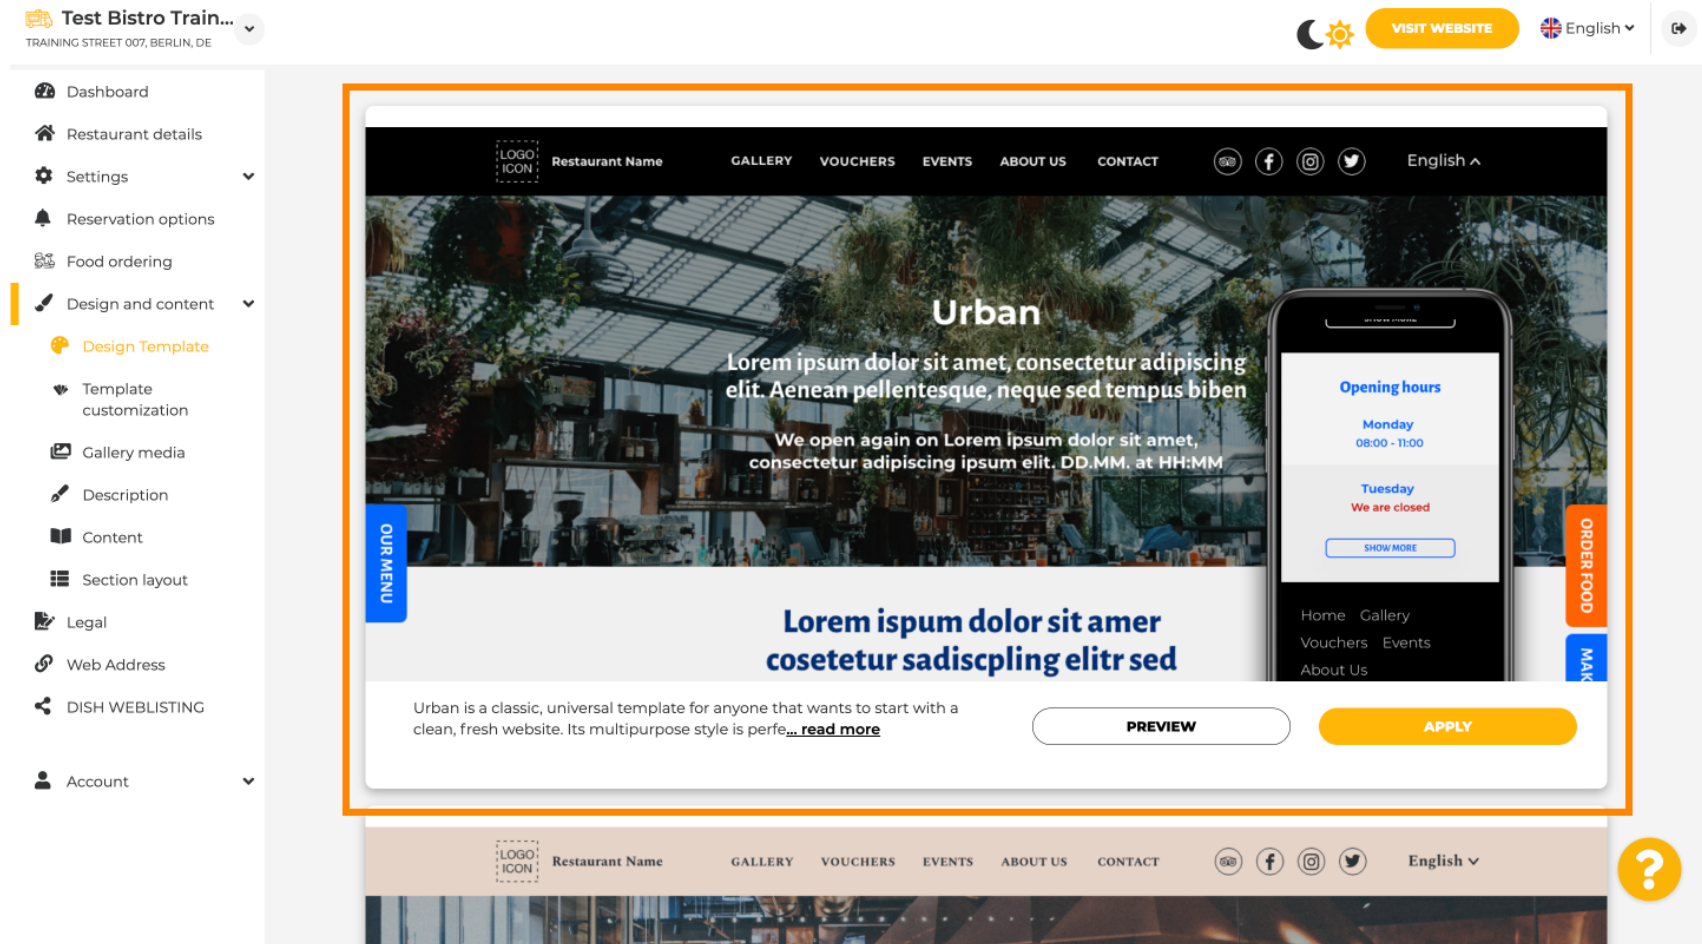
Test Bistro Train...
TRAINING STREET 007, BERLIN, DE

VISIT WEBSITE
English

Dashboard
Restaurant details
Settings
Reservation options
Food ordering
Design and content
Design Template
Template customization
Gallery media
Description
Content
Section layout
Legal
Web Address
DISH WEBLISTING
Account

LOGO ICON
Restaurant Name
GALLERY
VOUCHERS
EVENTS
ABOUT US
CONTACT
English

Urban
Lorem ipsum dolor sit amet, consectetur adipiscing elit. Aenean pellentesque, neque sed tempus biben
We open again on Lorem ipsum dolor sit amet, consectetur adipiscing ipsum elit. DD.MM. at HH:MM

OUR MENU
ORDER FOOD
MAK

Opening hours
Monday
08:00 - 11:00
Tuesday
We are closed
SHOW MORE
Home Gallery
Vouchers Events
About Us

Lorem ispum dolor sit amer cosetetur sadiscpling elitr sed

Urban is a classic, universal template for anyone that wants to start with a clean, fresh website. Its multipurpose style is perfe... read more
PREVIEW
APPLY

LOGO ICON
Restaurant Name
GALLERY
VOUCHERS
EVENTS
ABOUT US
CONTACT
English